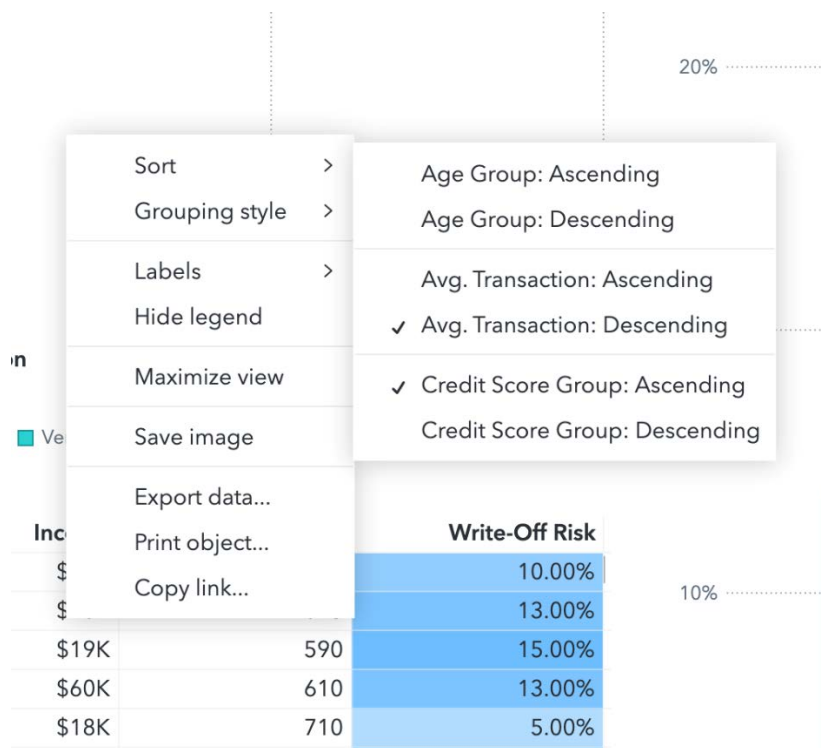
20%

Sort >
Grouping style >

Labels >
Hide legend

Maximize view

Save image

Export data...
Print object...
Copy link...

Age Group: Ascending
Age Group: Descending

Avg. Transaction: Ascending
✓ Avg. Transaction: Descending

✓ Credit Score Group: Ascending
Credit Score Group: Descending

on

Ve

| Inc | | Write-Off Risk |
|---|---|---|
| $ | | 10.00% |
| $ | | 13.00% |
| $19K | 590 | 15.00% |
| $60K | 610 | 13.00% |
| $18K | 710 | 5.00% |

10%